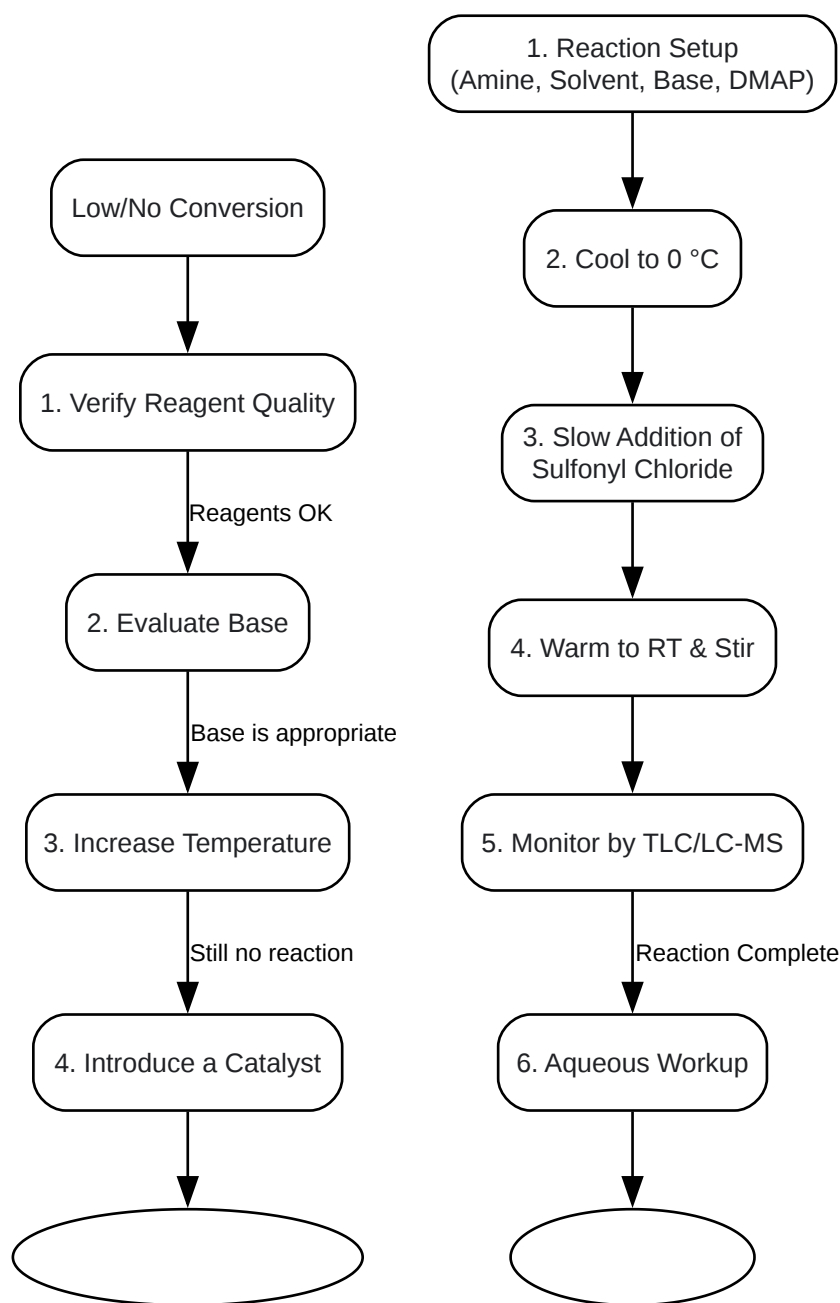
Low/No Conversion

1. Verify Reagent Quality

Reagents OK

2. Evaluate Base

Base is appropriate

3. Increase Temperature

Still no reaction

4. Introduce a Catalyst

1. Reaction Setup (Amine, Solvent, Base, DMAP)

2. Cool to 0 °C

3. Slow Addition of Sulfonyl Chloride

4. Warm to RT & Stir

5. Monitor by TLC/LC-MS

Reaction Complete

6. Aqueous Workup